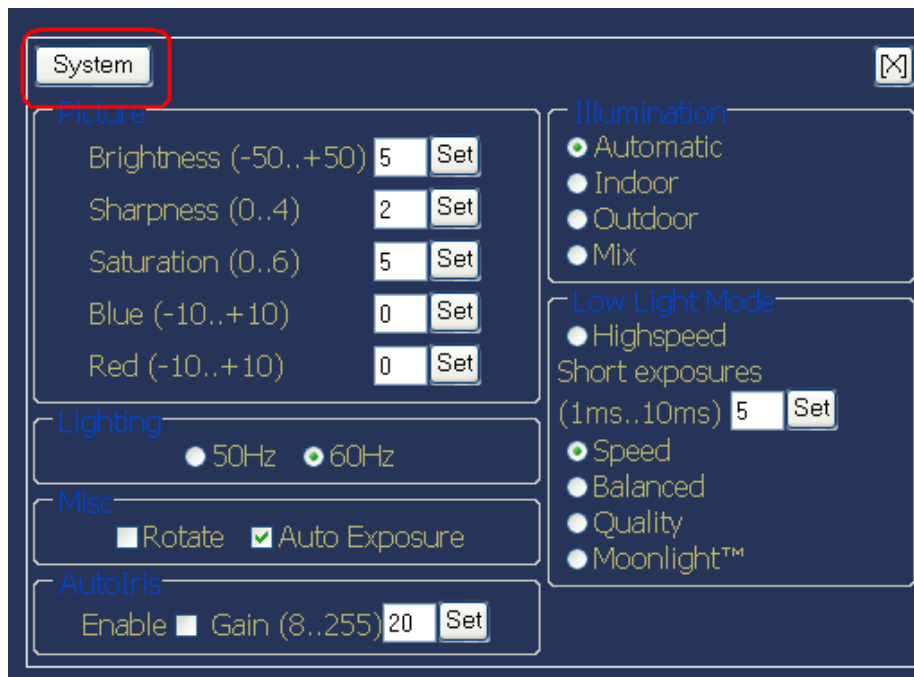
System

[X]

Picture

Brightness (-50..+50) 5 Set

Sharpness (0..4) 2 Set

Saturation (0..6) 5 Set

Blue (-10..+10) 0 Set

Red (-10..+10) 0 Set

Lighting

50Hz 60Hz

Misc

Rotate Auto Exposure

AutoIris

Enable Gain (8..255) 20 Set

Illumination

Automatic

Indoor

Outdoor

Mix

Low Light Mode

Highspeed

Short exposures

(1ms..10ms) 5 Set

Speed

Balanced

Quality

Moonlight™